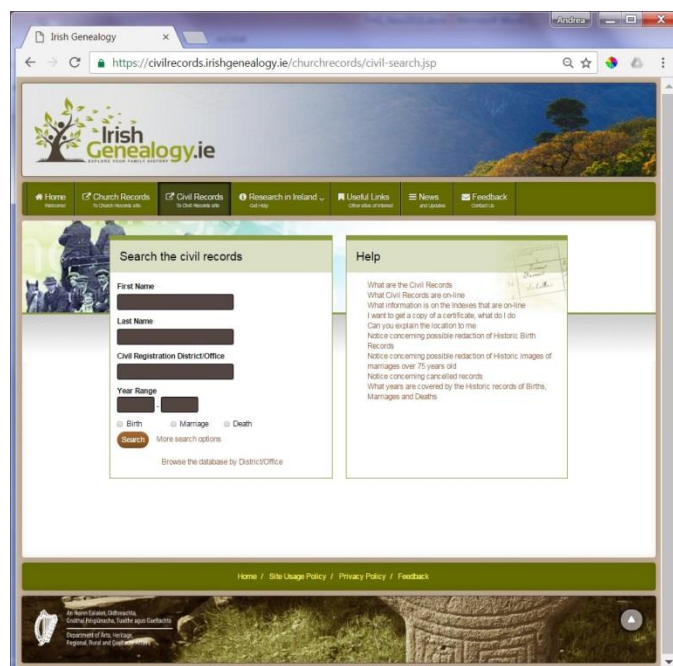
Irish Genealogy
Andrea
https://civilrecords.irishgenealogy.ie/churchrecords/civil-search.jsp

Irish Genealogy.ie
EXPLORE YOUR FAMILY HISTORY

Home Welcome!
Church Records To Church Records site
Civil Records To Civil Records site
Research in Ireland Get Help
Useful Links Other sites of interest
News and Updates
Feedback Contact Us

Search the civil records

First Name

Last Name

Civil Registration District/Office

Year Range
-

Birth Marriage Death

Search More search options

Browse the database by District/Office

Help

What are the Civil Records
What Civil Records are on-line
What information is on the Indexes that are on-line
I want to get a copy of a certificate, what do I do
Can you explain the location to me
Notice concerning possible redaction of Historic Birth Records
Notice concerning possible redaction of Historic images of marriages over 75 years old
Notice concerning cancelled records
What years are covered by the Historic records of Births, Marriages and Deaths

Home / Site Usage Policy / Privacy Policy / Feedback

An Roinn Ealaíon, Oidhreachta, Gnóthaí Réigiúnacha, Tuaithe agus Gaeltachta
Department of Arts, Heritage, Regional, Rural and Gaeltacht Affairs